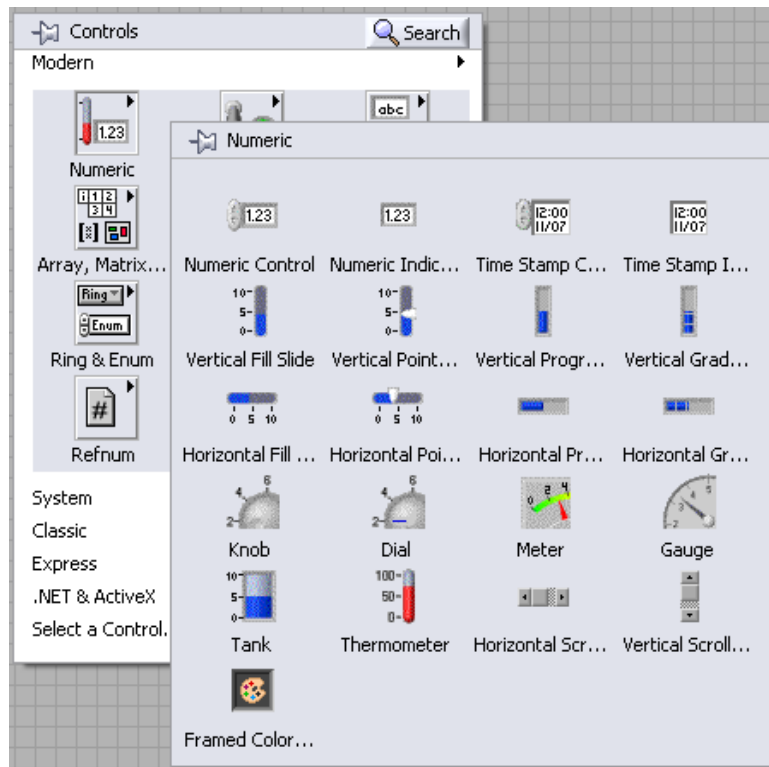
Controls
Search
Modern

1.23
abc
Numeric
Array, Matrix...
Ring
Enum
Ring & Enum
#
Refnum

System
Classic
Express
.NET & ActiveX
Select a Control.

Numeric

1.23 1.23 12:00 11/07 12:00 11/07
Numeric Control
Numeric Indic...
Time Stamp C...
Time Stamp I...

10- 5- 0-
10- 5- 0-
Vertical Fill Slide
Vertical Point...
Vertical Progr...
Vertical Grad...

0 5 10
0 5 10
Horizontal Fill ...
Horizontal Poi...
Horizontal Pr...
Horizontal Gr...

2 4 6
2 4 6
0 2 4
Knob
Dial
Meter
Gauge

10- 5- 0-
100- 50- 0-
Tank
Thermometer
Horizontal Scr...
Vertical Scroll...

Framed Color...